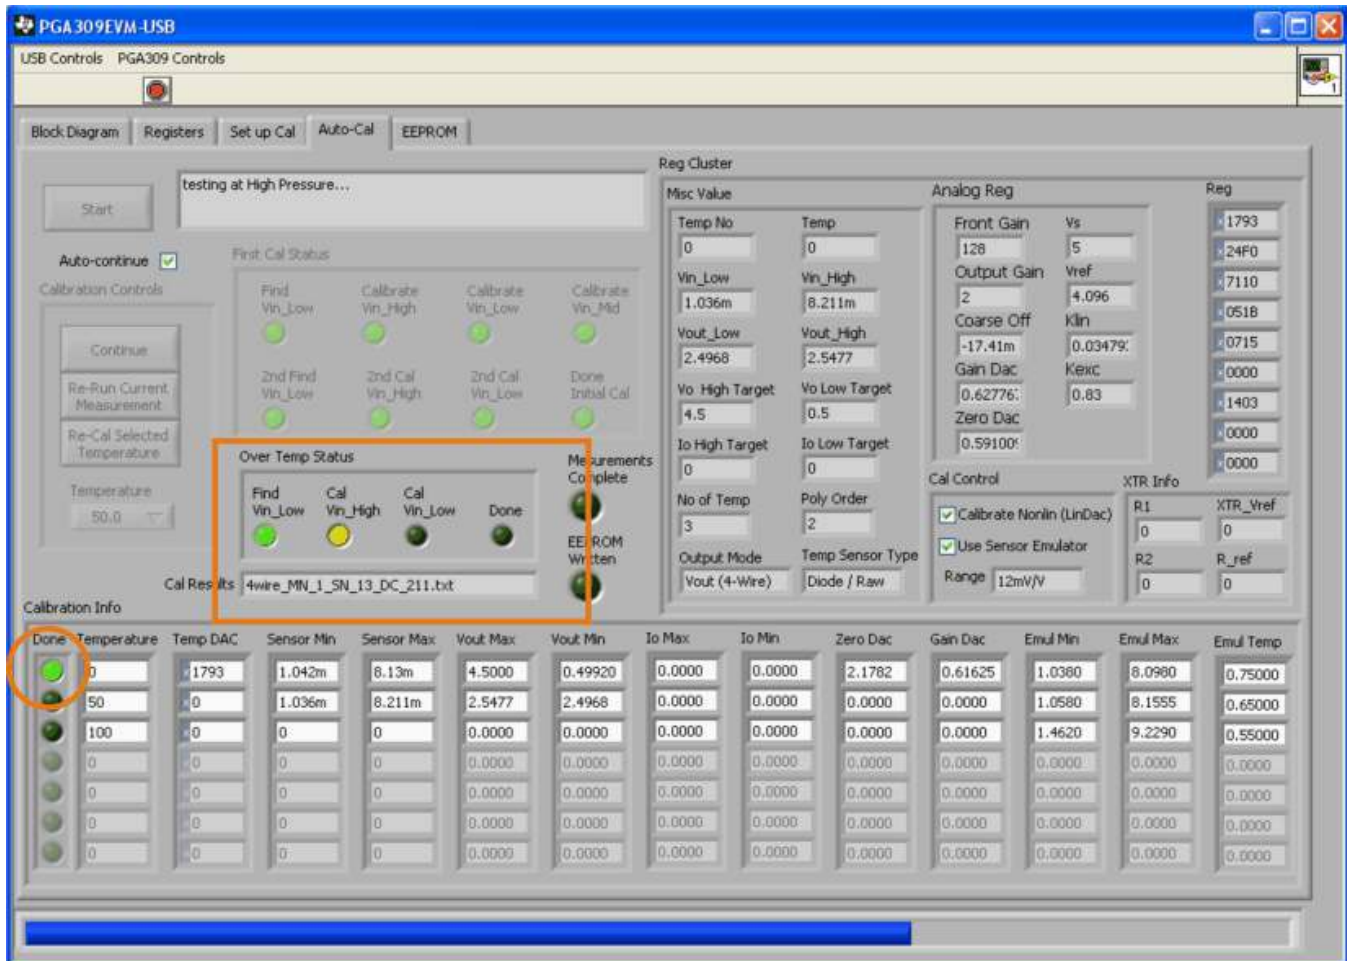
PGA309EVM-USB

USB Controls PGA309 Controls

Block Diagram Registers Set up Cal Auto-Cal EEPROM

Start

testing at High Pressure...

Auto-continue

Calibration Controls

Continue

Re-Run Current Measurement

Re-Cal Selected Temperature

Temperature

50.0

First Cal Status

Find Vin_Low

Calibrate Vin_High

Calibrate Vin_Low

Calibrate Vin_Mid

2nd Find Vin_Low

2nd Cal Vin_High

2nd Cal Vin_Low

Done Initial Cal

Over Temp Status

Find Vin_Low

Cal Vin_High

Cal Vin_Low

Done

Measurements Complete

EEPROM Written

Cal Results 4wire_MN_1_SN_13_DC_211.txt

Calibration Info

Reg Cluster

Misc Value

Temp No
0

Temp
0

Vin_Low
1.036m

Vin_High
8.211m

Vout_Low
2.4968

Vout_High
2.5477

Vo High Target
4.5

Vo Low Target
0.5

Io High Target
0

Io Low Target
0

No of Temp
3

Poly Order
2

Output Mode
Vout (4-Wire)

Temp Sensor Type
Diode / Raw

Analog Reg

Front Gain
128

Vs
5

Output Gain
2

Vref
4.096

Coarse Off
-17.41m

Klin
0.03479

Gain Dac
0.62776

Kexc
0.83

Zero Dac
0.59100

Reg
1793
24F0
7110
0518
0715
0000
1403
0000
0000

Cal Control

Calibrate Nonlin (LinDac)

Use Sensor Emulator

Range 12mV/V

XTR Info

R1
0

XTR_Vref
0

R2
0

R_ref
0

| Done | Temperature | Temp DAC | Sensor Min | Sensor Max | Vout Max | Vout Min | Io Max | Io Min | Zero Dac | Gain Dac | Emul Min | Emul Max | Emul Temp |
|---|---|---|---|---|---|---|---|---|---|---|---|---|---|
| | 0 | 1793 | 1.042m | 8.13m | 4.5000 | 0.49920 | 0.0000 | 0.0000 | 2.1782 | 0.61625 | 1.0380 | 8.0980 | 0.75000 |
| | 50 | 0 | 1.036m | 8.211m | 2.5477 | 2.4968 | 0.0000 | 0.0000 | 0.0000 | 0.0000 | 1.0580 | 8.1555 | 0.65000 |
| | 100 | 0 | 0 | 0 | 0.0000 | 0.0000 | 0.0000 | 0.0000 | 0.0000 | 0.0000 | 1.4620 | 9.2290 | 0.55000 |
| | 0 | 0 | 0 | 0 | 0.0000 | 0.0000 | 0.0000 | 0.0000 | 0.0000 | 0.0000 | 0.0000 | 0.0000 | 0.0000 |
| | 0 | 0 | 0 | 0 | 0.0000 | 0.0000 | 0.0000 | 0.0000 | 0.0000 | 0.0000 | 0.0000 | 0.0000 | 0.0000 |
| | 0 | 0 | 0 | 0 | 0.0000 | 0.0000 | 0.0000 | 0.0000 | 0.0000 | 0.0000 | 0.0000 | 0.0000 | 0.0000 |
| | 0 | 0 | 0 | 0 | 0.0000 | 0.0000 | 0.0000 | 0.0000 | 0.0000 | 0.0000 | 0.0000 | 0.0000 | 0.0000 |